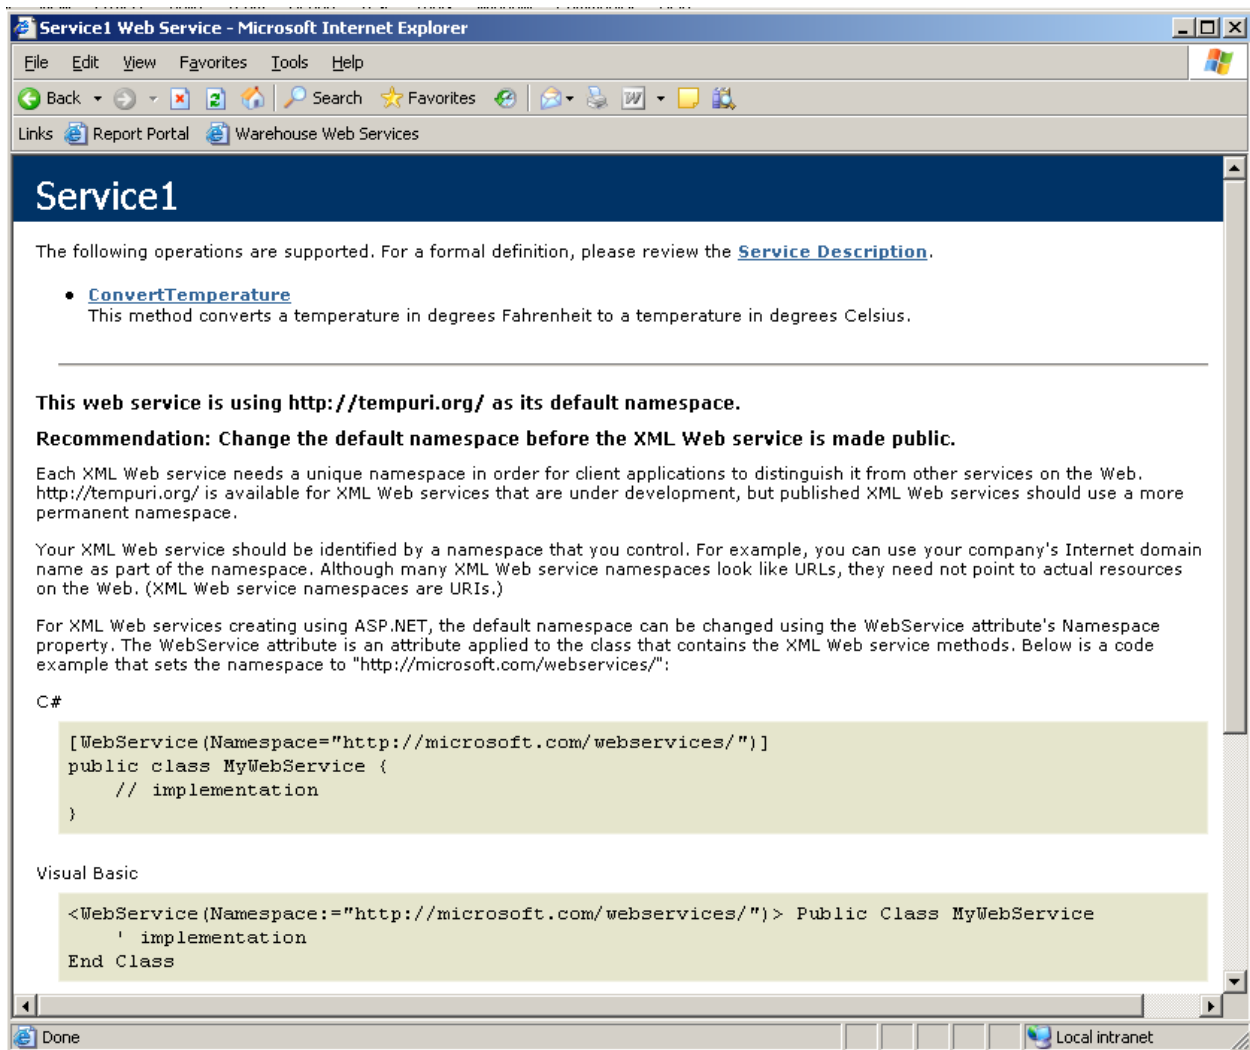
Service1 Web Service - Microsoft Internet Explorer

File Edit View Favorites Tools Help

Back Search Favorites

Links Report Portal Warehouse Web Services

Service1

The following operations are supported. For a formal definition, please review the Service Description.

- ConvertTemperature
This method converts a temperature in degrees Fahrenheit to a temperature in degrees Celsius.

This web service is using http://tempuri.org/ as its default namespace.

Recommendation: Change the default namespace before the XML Web service is made public.

Each XML Web service needs a unique namespace in order for client applications to distinguish it from other services on the Web. http://tempuri.org/ is available for XML Web services that are under development, but published XML Web services should use a more permanent namespace.

Your XML Web service should be identified by a namespace that you control. For example, you can use your company's Internet domain name as part of the namespace. Although many XML Web service namespaces look like URLs, they need not point to actual resources on the Web. (XML Web service namespaces are URIs.)

For XML Web services creating using ASP.NET, the default namespace can be changed using the WebService attribute's Namespace property. The WebService attribute is an attribute applied to the class that contains the XML Web service methods. Below is a code example that sets the namespace to "http://microsoft.com/webservices/":

C#

[WebService(Namespace="http://microsoft.com/webservices/")]
public class MyWebService {
    // implementation
}

Visual Basic

<WebService(Namespace:="http://microsoft.com/webservices/")> Public Class MyWebService
    ' implementation
End Class

Done

Local intranet